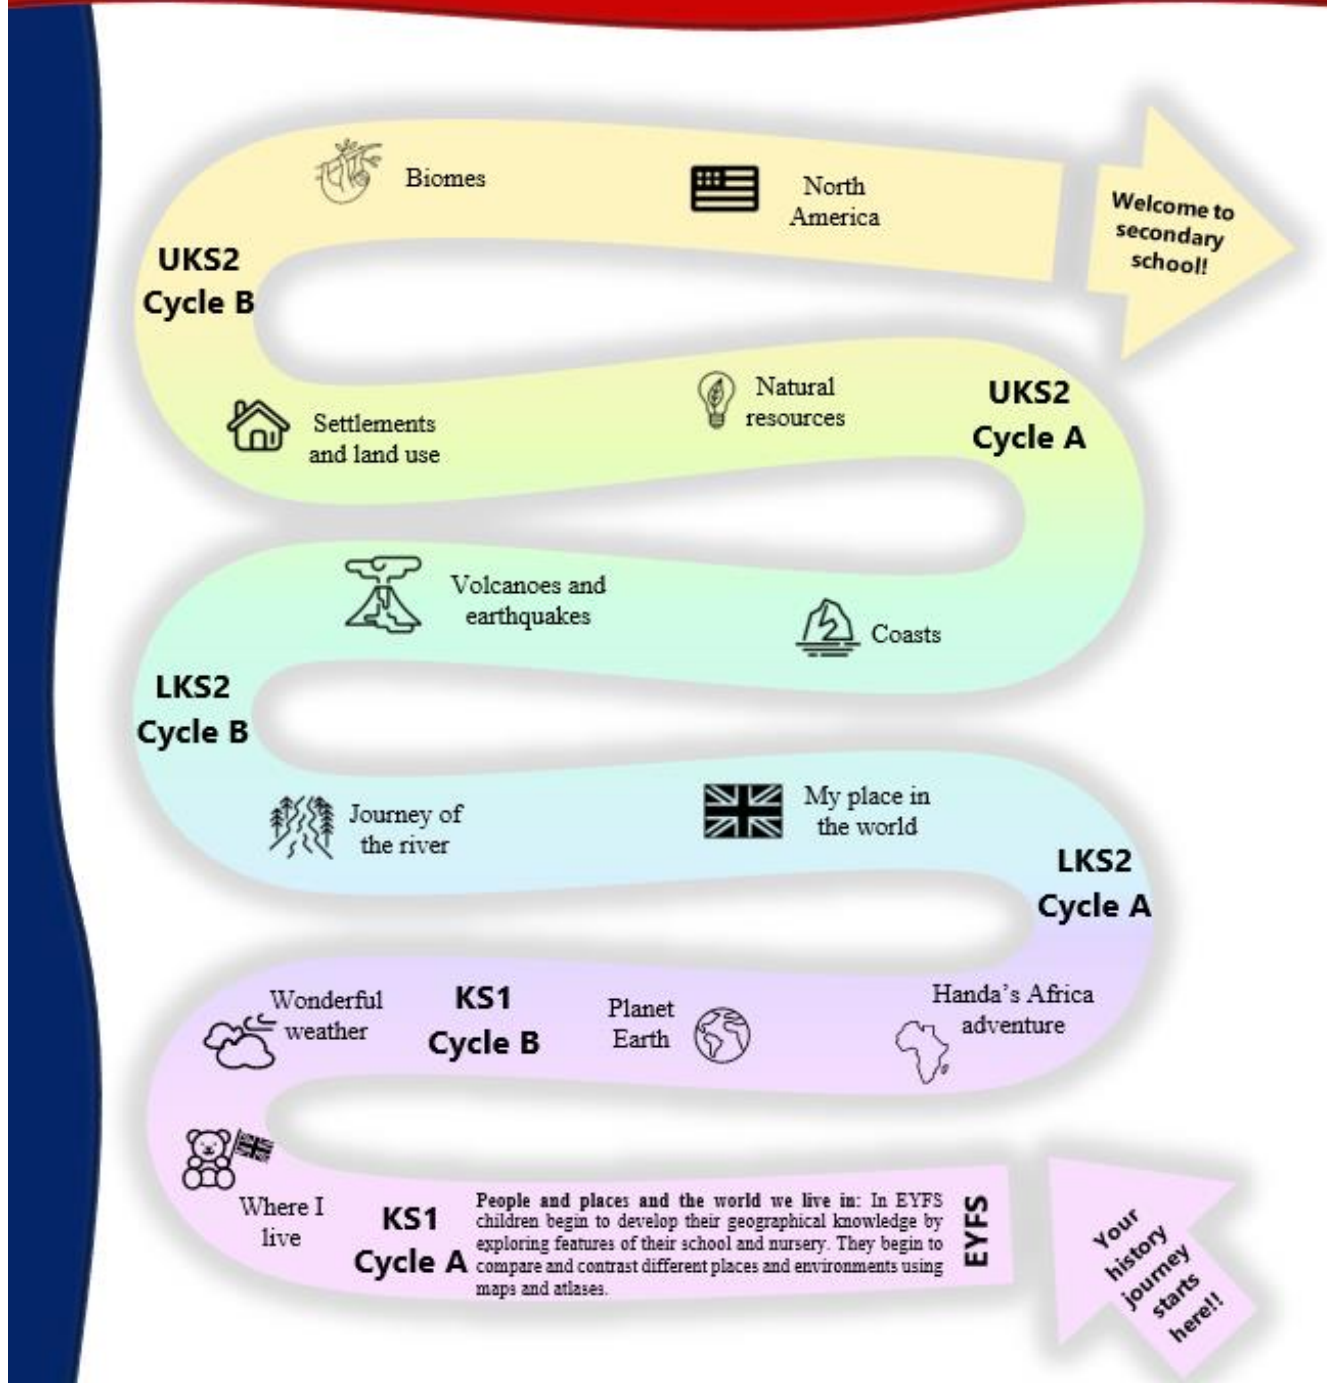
Biomes

North America

Welcome to secondary school!

UKS2 Cycle B

Settlements and land use

Natural resources

UKS2 Cycle A

Volcanoes and earthquakes

Coasts

LKS2 Cycle B

Journey of the river

My place in the world

LKS2 Cycle A

Wonderful weather

KS1 Cycle B

Planet Earth

Handa's Africa adventure

Where I live

KS1 Cycle A

**People and places and the world we live in:** In EYFS children begin to develop their geographical knowledge by exploring features of their school and nursery. They begin to compare and contrast different places and environments using maps and atlases.

EYFS

Your history journey starts here!!